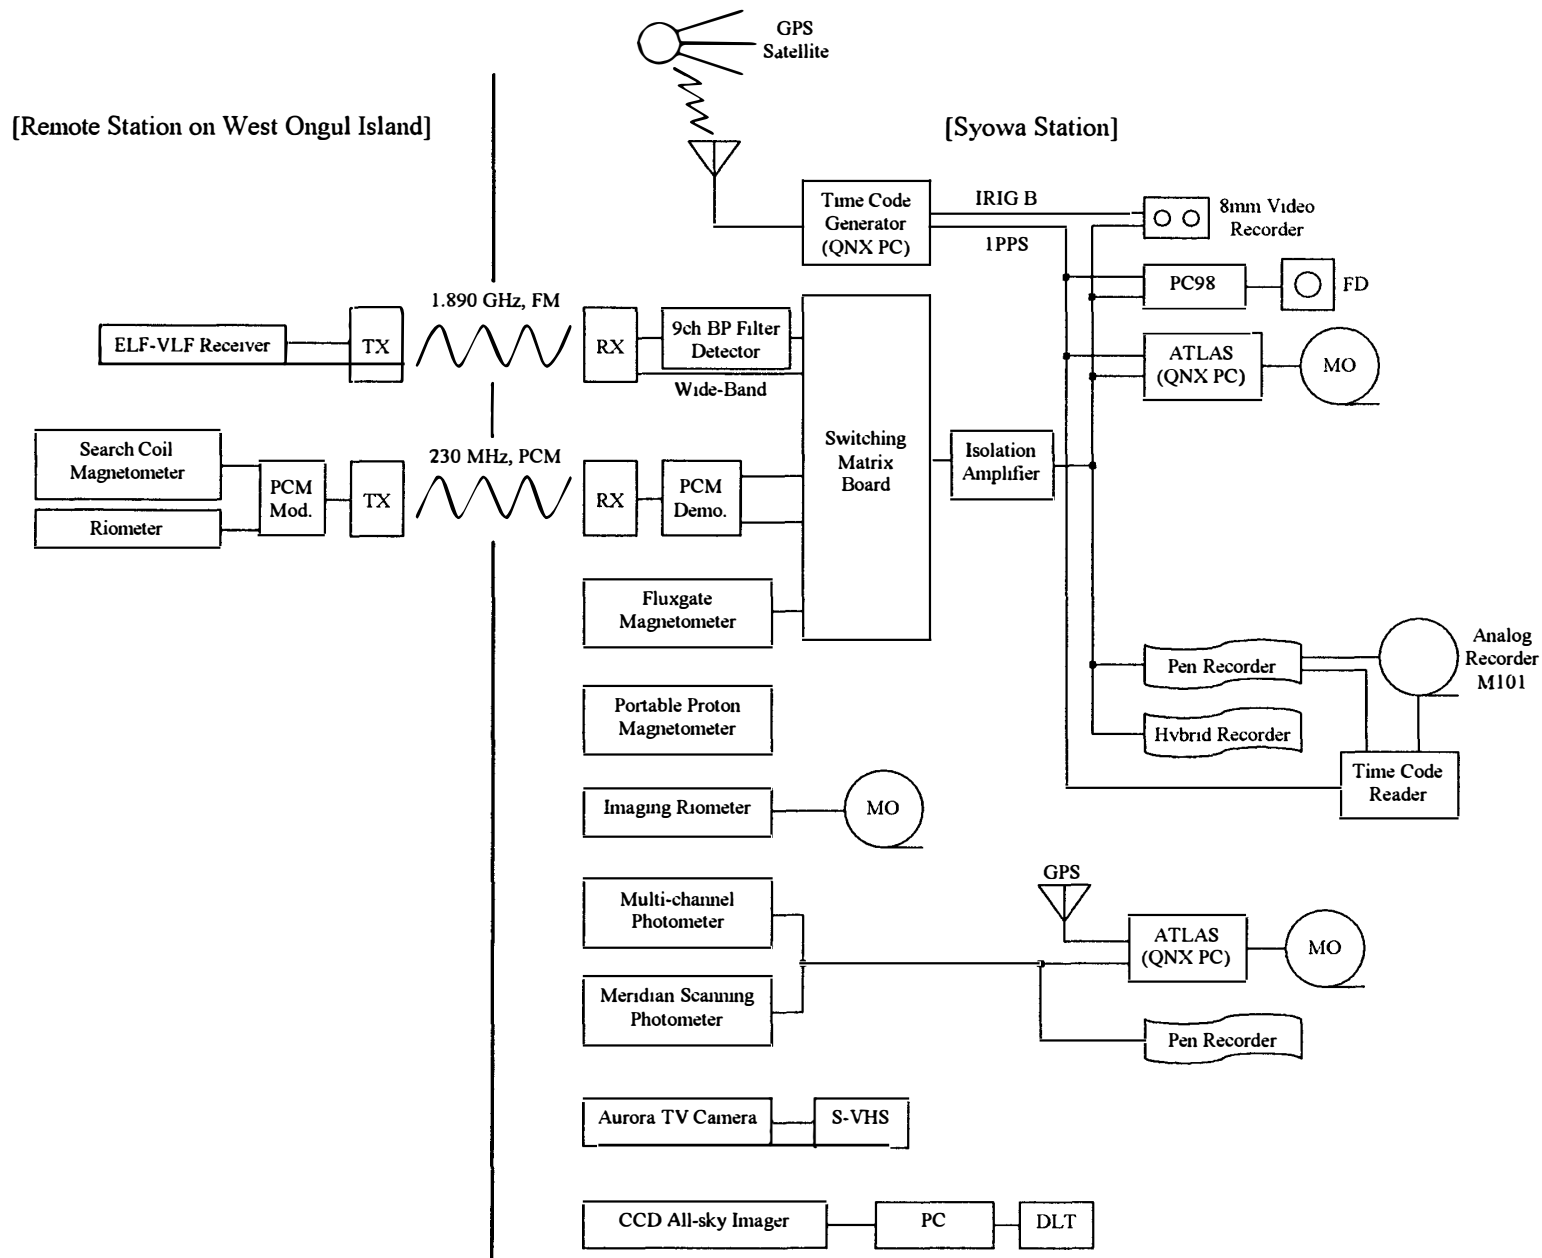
GPS Satellite

[Remote Station on West Ongul Island]

[Syowa Station]

Time Code Generator (QNX PC)

IRIG B

1PPS

8mm Video Recorder

PC98

FD

1.890 GHz, FM

ELF-VLF Receiver

TX

RX

9ch BP Filter Detector

ATLAS (QNX PC)

MO

Wide-Band

Search Coil Magnetometer

230 MHz, PCM

Switching Matrix Board

Isolation Amplifier

PCM Mod.

TX

RX

PCM Demo.

Riometer

Fluxgate Magnetometer

Analog Recorder M101

Pen Recorder

Portable Proton Magnetometer

Hybrid Recorder

Time Code Reader

Imaging Riometer

MO

GPS

Multi-channel Photometer

ATLAS (QNX PC)

MO

Meridian Scanning Photometer

Pen Recorder

Aurora TV Camera

S-VHS

CCD All-sky Imager

PC

DLT